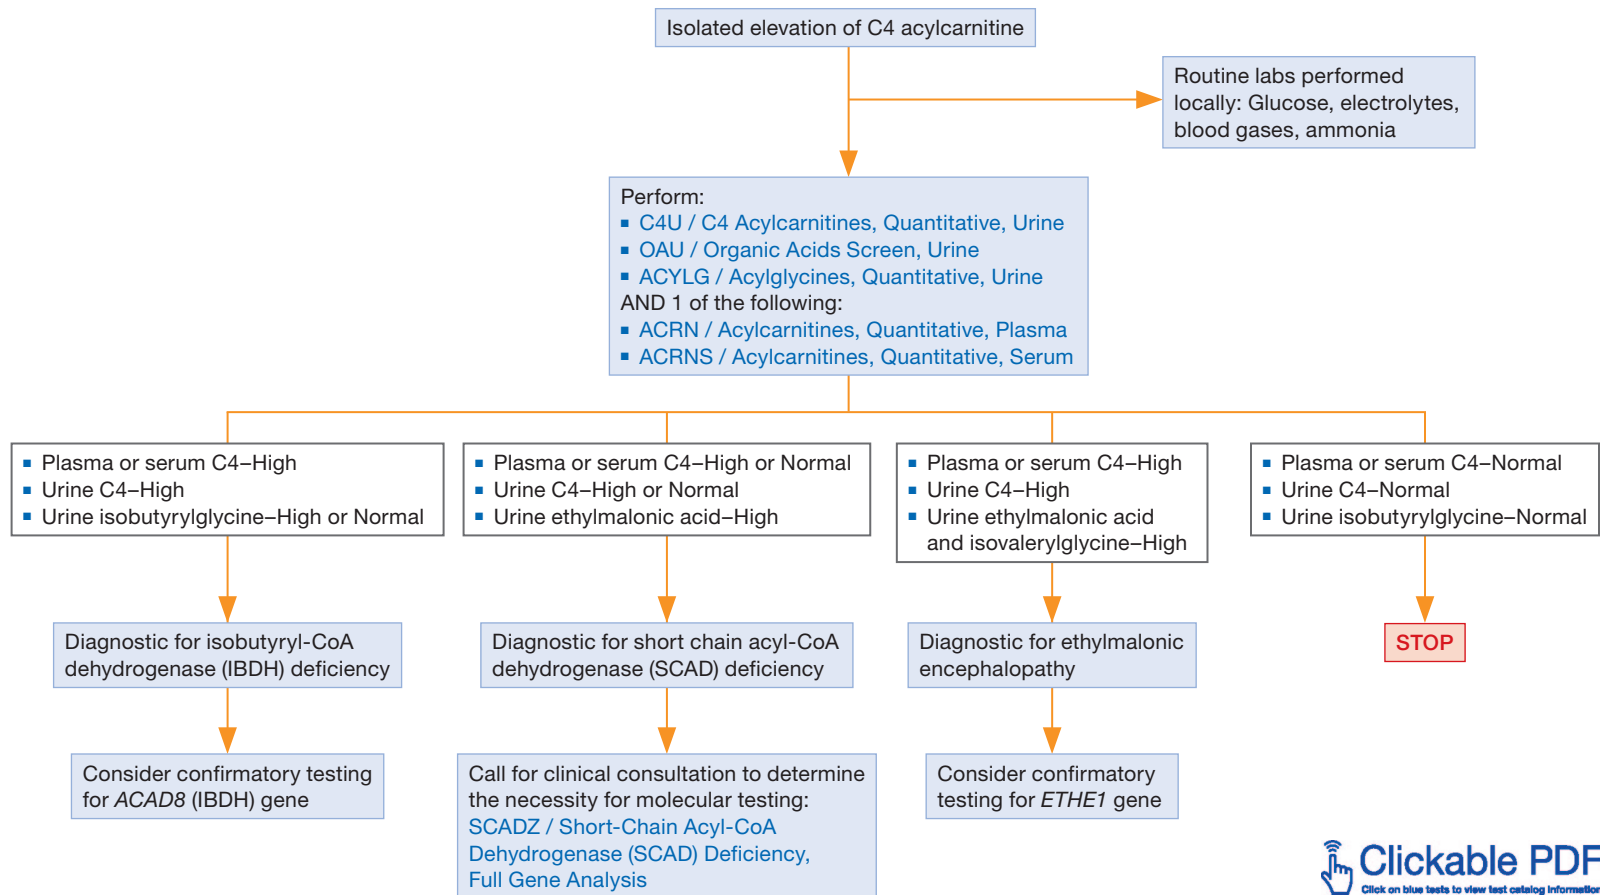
Isolated elevation of C4 acylcarnitine

Routine labs performed locally: Glucose, electrolytes, blood gases, ammonia

Perform:
- C4U / C4 Acylcarnitines, Quantitative, Urine
- OAU / Organic Acids Screen, Urine
- ACYLG / Acylglycines, Quantitative, Urine

AND 1 of the following:
- ACRN / Acylcarnitines, Quantitative, Plasma
- ACRNS / Acylcarnitines, Quantitative, Serum

- Plasma or serum C4–High
- Urine C4–High
- Urine isobutyrylglycine–High or Normal

Diagnostic for isobutyryl-CoA dehydrogenase (IBDH) deficiency

Consider confirmatory testing for *ACAD8* (IBDH) gene

- Plasma or serum C4–High or Normal
- Urine C4–High or Normal
- Urine ethylmalonic acid–High

Diagnostic for short chain acyl-CoA dehydrogenase (SCAD) deficiency

Call for clinical consultation to determine the necessity for molecular testing:
SCADZ / Short-Chain Acyl-CoA Dehydrogenase (SCAD) Deficiency, Full Gene Analysis

- Plasma or serum C4–High
- Urine C4–High
- Urine ethylmalonic acid and isovalerylglycine–High

Diagnostic for ethylmalonic encephalopathy

Consider confirmatory testing for *ETHE1* gene

- Plasma or serum C4–Normal
- Urine C4–Normal
- Urine isobutyrylglycine–Normal

STOP

Clickable PDF
Click on blue tests to view test catalog information